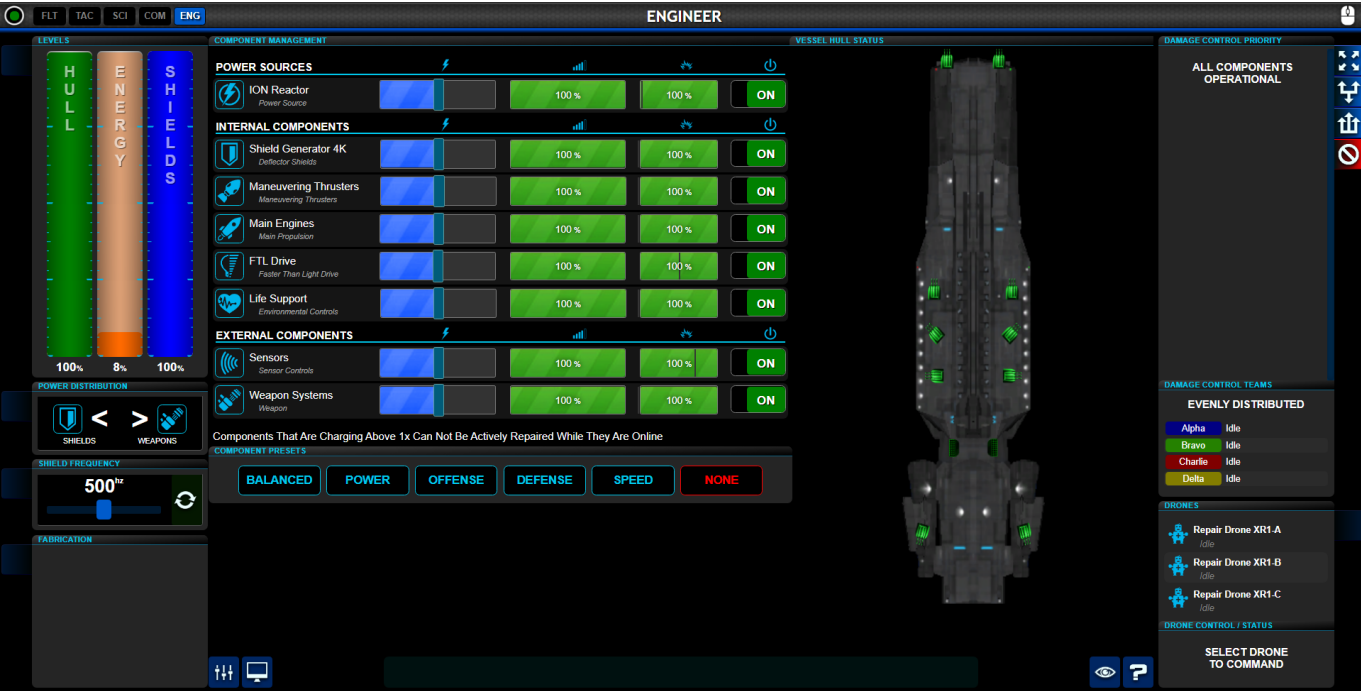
FLT TAC SCI COM ENG

ENGINEER

LEVELS

HULL

ENERGY

SHIELDS

100%

8%

100%

POWER DISTRIBUTION

<

>

SHIELDS

WEAPONS

SHIELD FREQUENCY

500hz

FABRICATION

COMPONENT MANAGEMENT

POWER SOURCES

ION Reactor
Power Source
100 %
100 %
ON

INTERNAL COMPONENTS

Shield Generator 4K
Deflector Shields
100 %
100 %
ON

Maneuvering Thrusters
Maneuvering Thrusters
100 %
100 %
ON

Main Engines
Main Propulsion
100 %
100 %
ON

FTL Drive
Faster Than Light Drive
100 %
100 %
ON

Life Support
Environmental Controls
100 %
100 %
ON

EXTERNAL COMPONENTS

Sensors
Sensor Controls
100 %
100 %
ON

Weapon Systems
Weapon
100 %
100 %
ON

Components That Are Charging Above 1x Can Not Be Actively Repaired While They Are Online

COMPONENT PRESETS

BALANCED POWER OFFENSE DEFENSE SPEED NONE

VESSEL HULL STATUS

DAMAGE CONTROL PRIORITY

ALL COMPONENTS OPERATIONAL

DAMAGE CONTROL TEAMS

EVENLY DISTRIBUTED

| Alpha | Idle |
|---|---|
| Bravo | Idle |
| Charlie | Idle |
| Delta | Idle |

DRONES

Repair Drone XR1-A
Idle

Repair Drone XR1-B
Idle

Repair Drone XR1-C
Idle

DRONE CONTROL / STATUS

SELECT DRONE TO COMMAND